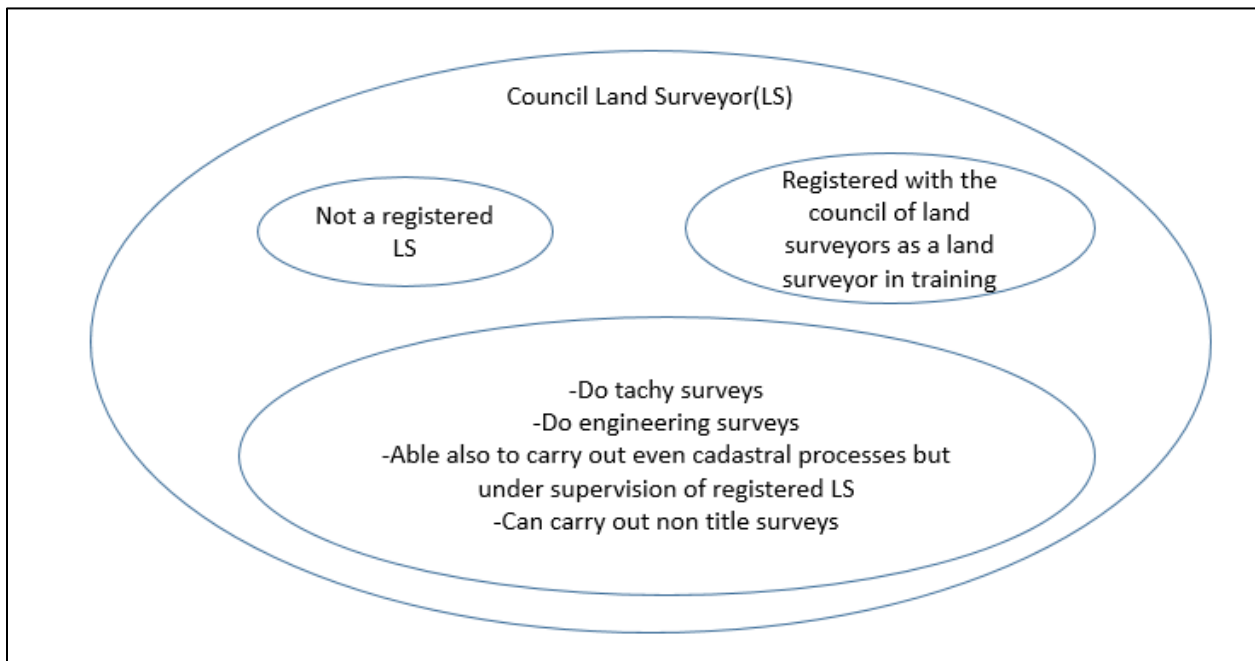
Council Land Surveyor(LS)

Not a registered LS

Registered with the council of land surveyors as a land surveyor in training

-Do tachy surveys
-Do engineering surveys
-Able also to carry out even cadastral processes but under supervision of registered LS
-Can carry out non title surveys